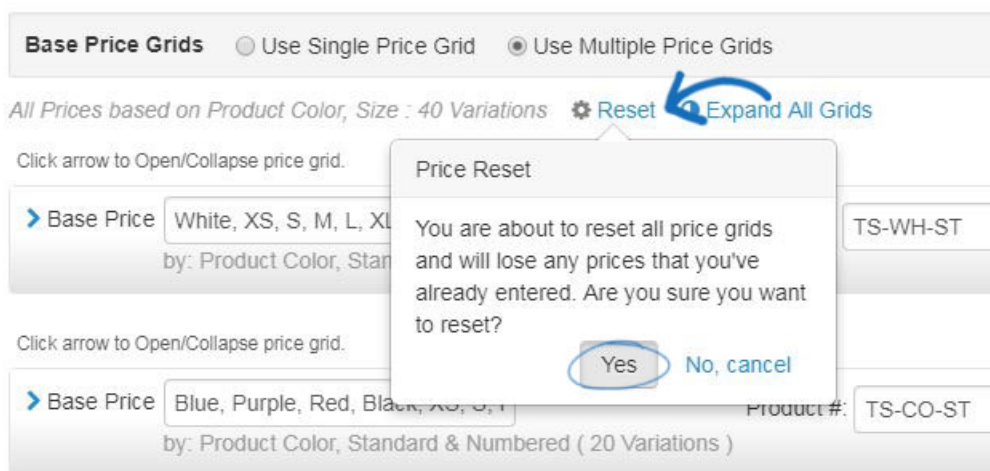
Base Price Grids ○ Use Single Price Grid ● Use Multiple Price Grids

All Prices based on Product Color, Size : 40 Variations Reset Expand All Grids

Click arrow to Open/Collapse price grid.

Base Price White, XS, S, M, L, XL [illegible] TS-WH-ST

by: Product Color, Stan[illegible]

Price Reset

You are about to reset all price grids and will lose any prices that you've already entered. Are you sure you want to reset?

Yes No, cancel

Click arrow to Open/Collapse price grid.

Base Price Blue, Purple, Red, Black, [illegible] Product #: TS-CO-ST

by: Product Color, Standard & Numbered ( 20 Variations )